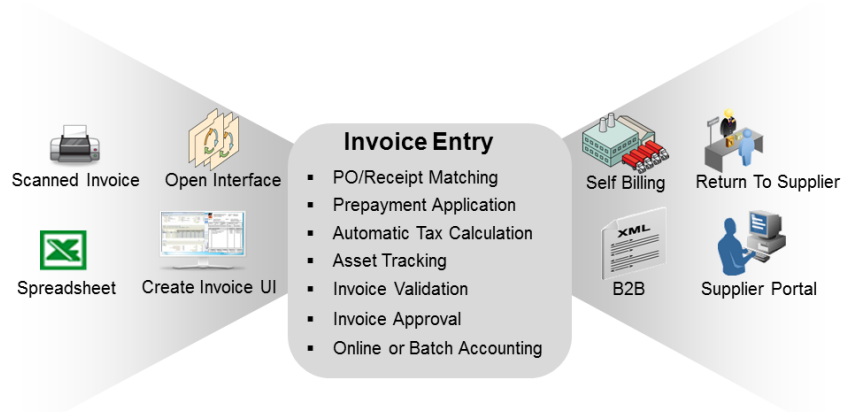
Scanned Invoice
Open Interface
Spreadsheet
Create Invoice UI

Invoice Entry
▪ PO/Receipt Matching
▪ Prepayment Application
▪ Automatic Tax Calculation
▪ Asset Tracking
▪ Invoice Validation
▪ Invoice Approval
▪ Online or Batch Accounting

Self Billing
Return To Supplier
XML
B2B
Supplier Portal